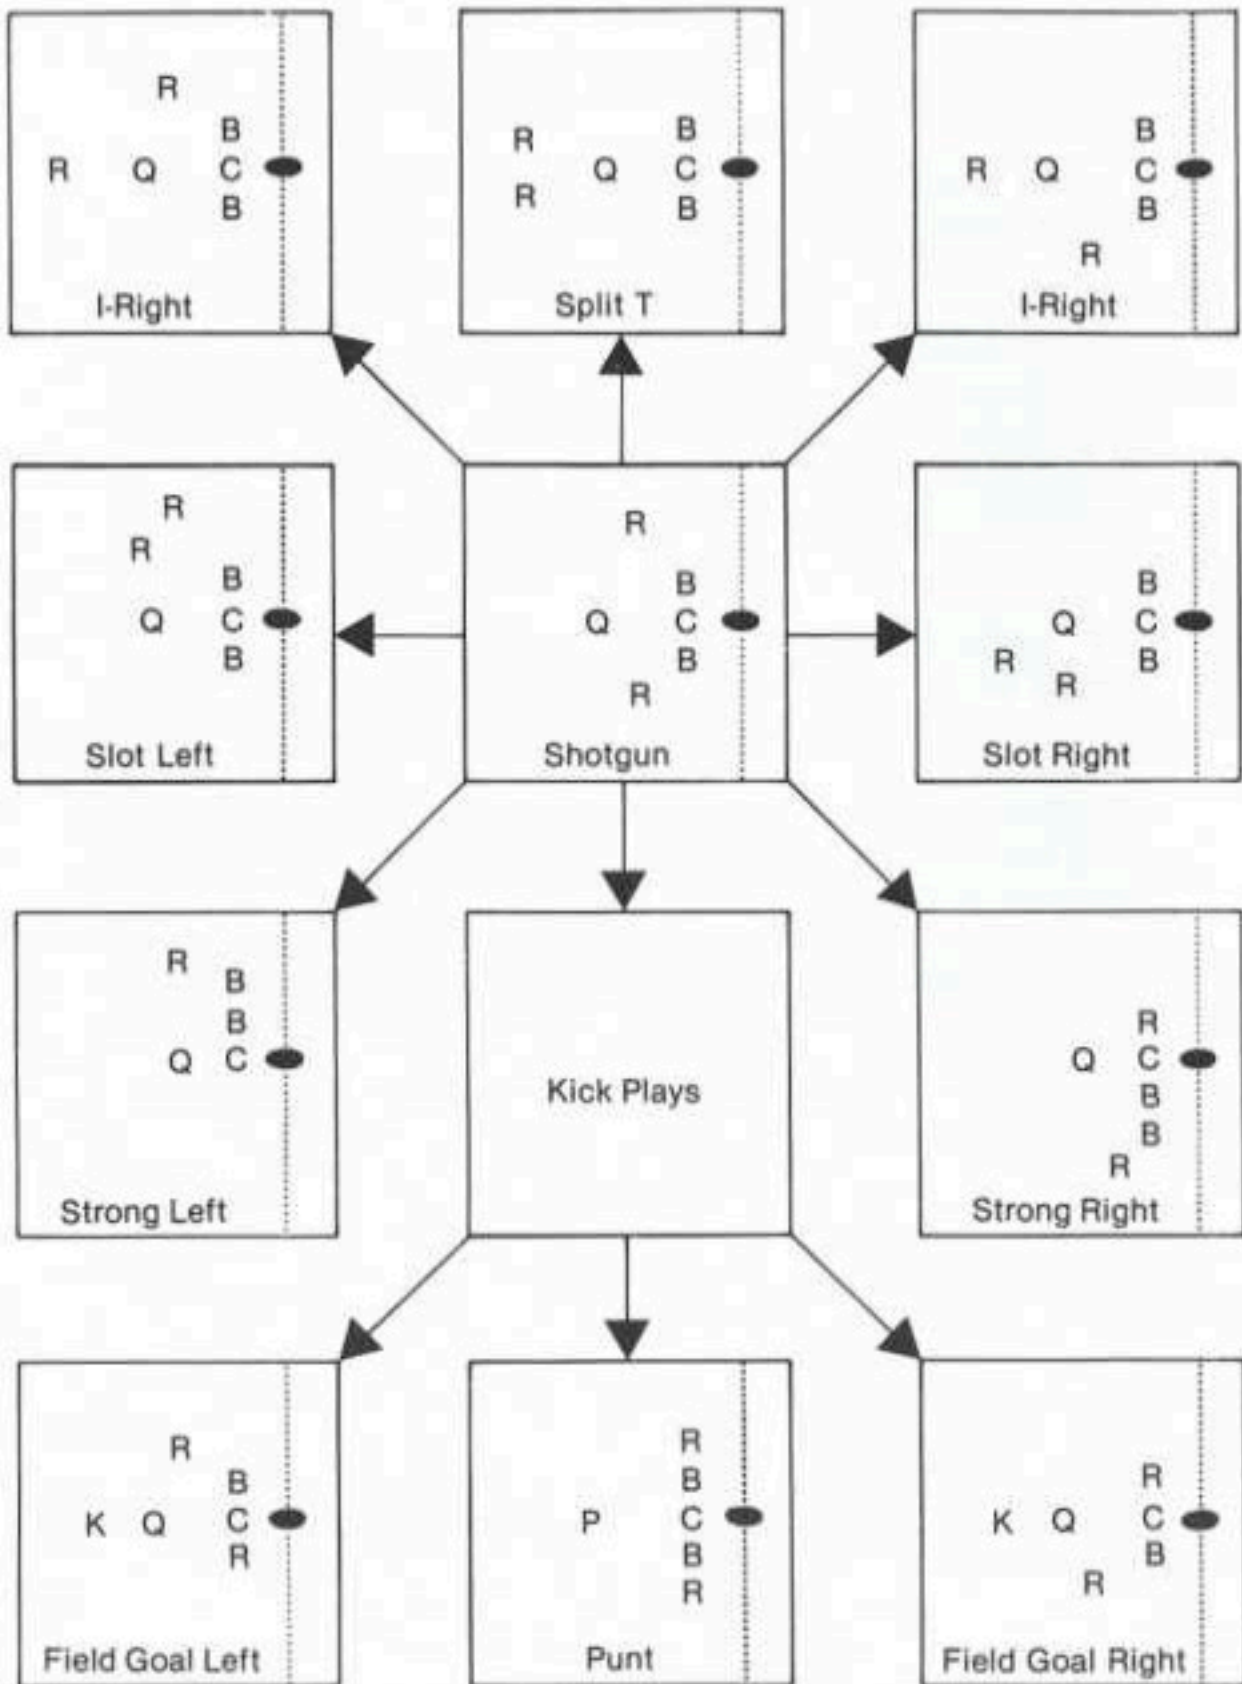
R
R Q B C B
I-Right

R R Q B C B
Split T

R Q B C B
R
I-Right

R
R
Q B C B
Slot Left

R
Q B C B
R
Shotgun

Q B C B
R R
Slot Right

R B B
Q C
Strong Left

Kick Plays

R
Q C B B
R
Strong Right

R B
K Q C R
Field Goal Left

R B
P C B R
Punt

R
K Q C B
R
Field Goal Right